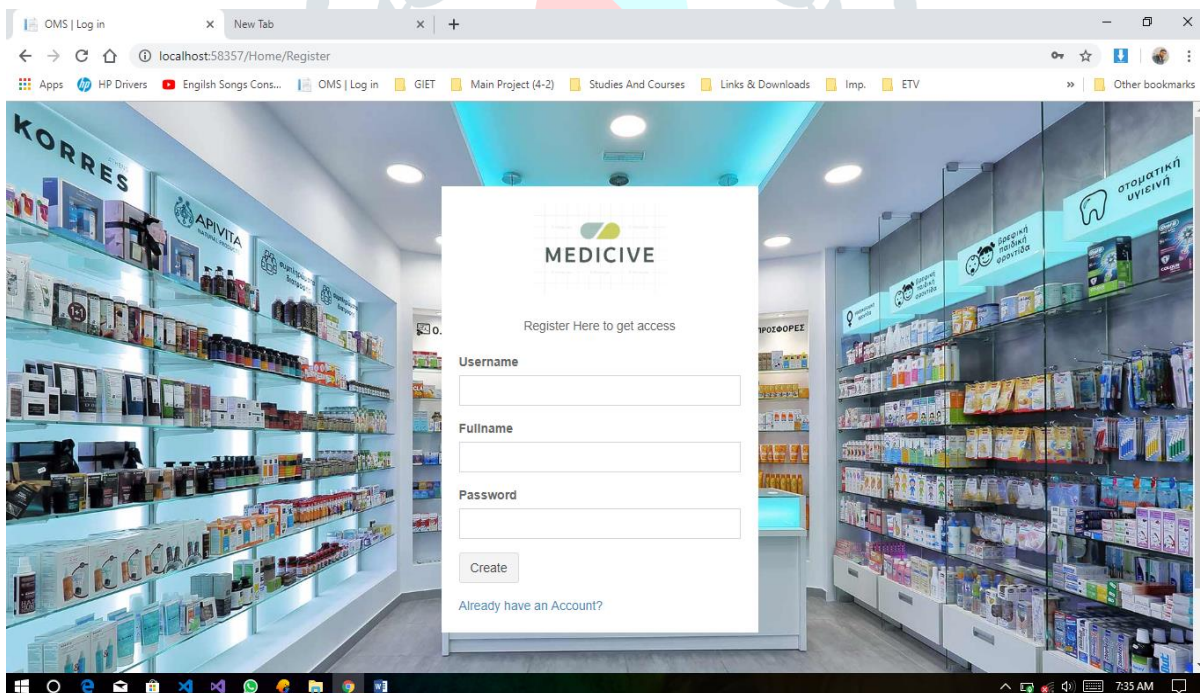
OMS | Log in
New Tab
localhost:58357/Home/Register
Apps HP Drivers Engilsh Songs Cons... OMS | Log in GIET Main Project (4-2) Studies And Courses Links & Downloads Imp. ETV » Other bookmarks

KORRES
APIVITA
στοματική υγιεινή
βρεφική παιδική φροντίδα
ΠΡΟΣΦΟΡΕΣ

MEDICIVE

Register Here to get access

Username

Fullname

Password

Create

Already have an Account?

7:35 AM